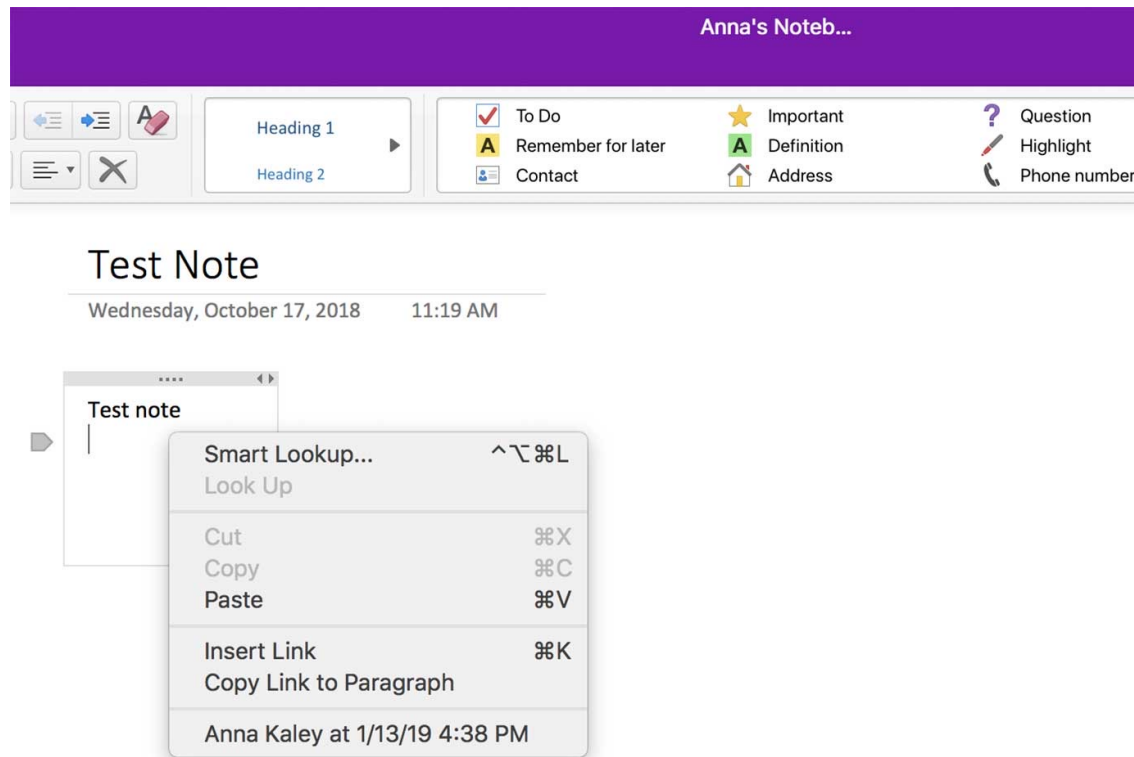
Anna's Noteb...

Heading 1
Heading 2

To Do
Remember for later
Contact
Important
Definition
Address
Question
Highlight
Phone number

Test Note
Wednesday, October 17, 2018 11:19 AM

Test note

Smart Lookup... ^⌥⌘L
Look Up

Cut ⌘X
Copy ⌘C
Paste ⌘V

Insert Link ⌘K
Copy Link to Paragraph

Anna Kaley at 1/13/19 4:38 PM